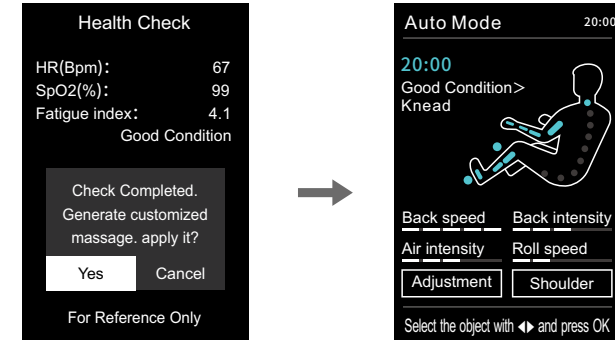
Health Check

HR(Bpm): 67
SpO2(%): 99
Fatigue index: 4.1
Good Condition

Check Completed. Generate customized massage. apply it?

Yes Cancel

For Reference Only

Auto Mode 20:00

20:00
Good Condition>
Knead

Back speed Back intensity
Air intensity Roll speed
Adjustment Shoulder

Select the object with ◀▶ and press OK